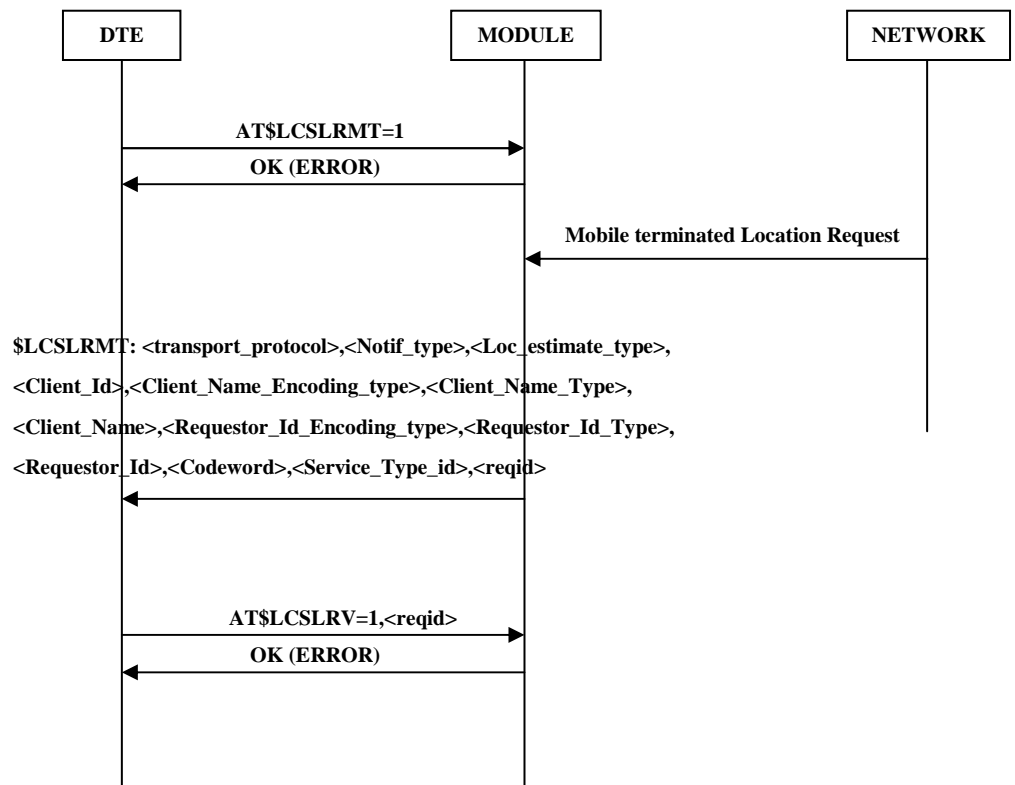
DTE

MODULE

NETWORK

AT$LCSLRMT=1

OK (ERROR)

Mobile terminated Location Request

$LCSLRMT: <transport_protocol>,<Notif_type>,<Loc_estimate_type>,

<Client_Id>,<Client_Name_Encoding_type>,<Client_Name_Type>,

<Client_Name>,<Requestor_Id_Encoding_type>,<Requestor_Id_Type>,

<Requestor_Id>,<Codeword>,<Service_Type_id>,<reqid>

AT$LCSLRV=1,<reqid>

OK (ERROR)